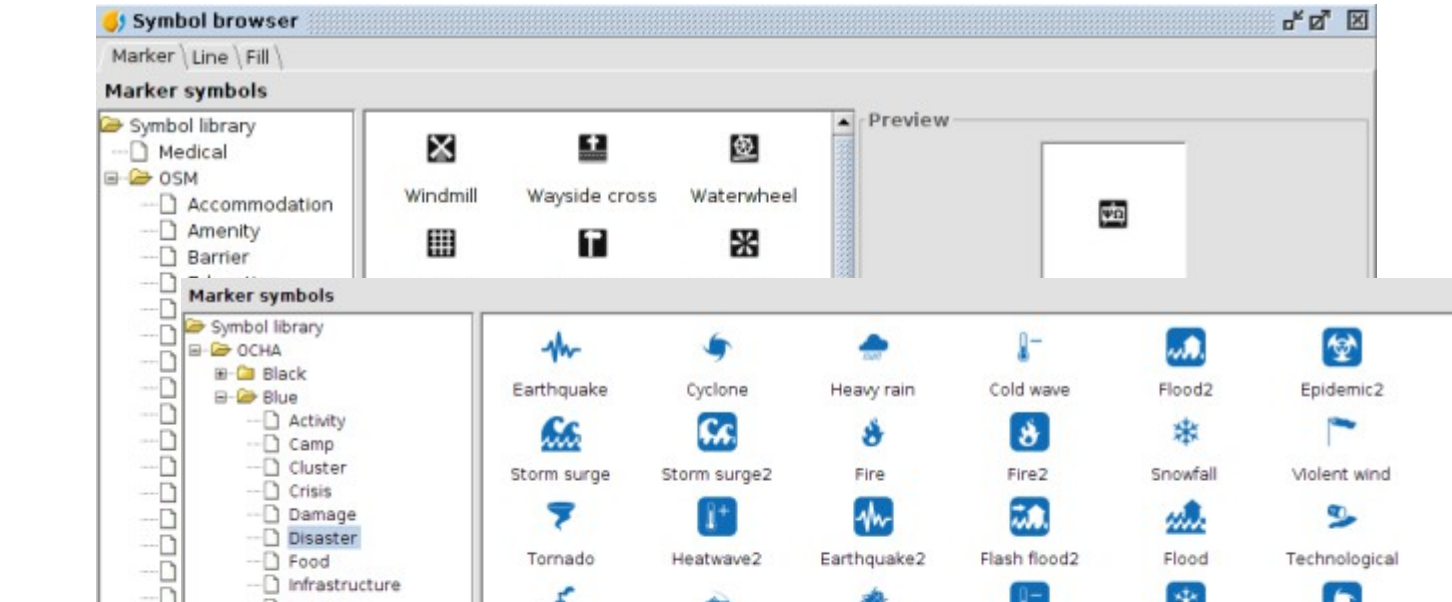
Symbol browser

Marker | Line | Fill

Marker symbols

Symbol library
Medical
OSM
Accommodation
Amenity
Barrier

Windmill
Wayside cross
Waterwheel

Preview

Marker symbols

Symbol library
OCHA
Black
Blue
Activity
Camp
Cluster
Crisis
Damage
Disaster
Food
Infrastructure

Earthquake
Cyclone
Heavy rain
Cold wave
Flood2
Epidemic2
Storm surge
Storm surge2
Fire
Fire2
Snowfall
Violent wind
Tornado
Heatwave2
Earthquake2
Flash flood2
Flood
Technological